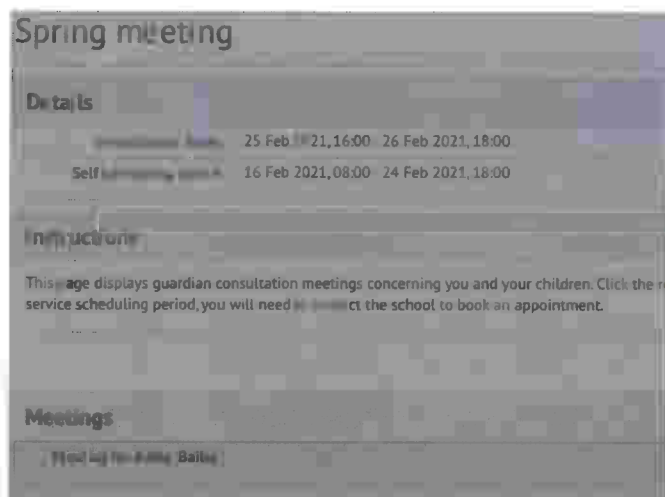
Spring meeting

Details

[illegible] 25 Feb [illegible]21, 16:00 - 26 Feb 2021, 18:00

Self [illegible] 16 Feb 2021, 08:00 - 24 Feb 2021, 18:00

Instructions

This page displays guardian consultation meetings concerning you and your children. Click the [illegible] service scheduling period, you will need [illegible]ct the school to book an appointment.

Meetings

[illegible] Bailey